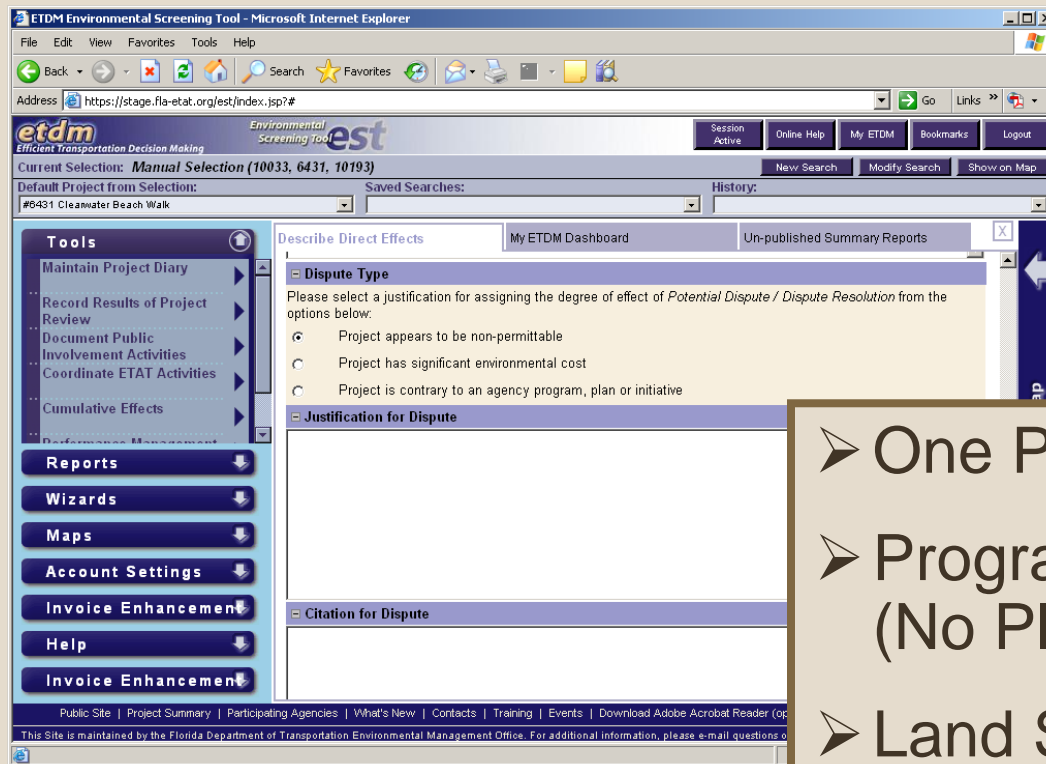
ETDM Environmental Screening Tool - Microsoft Internet Explorer

File Edit View Favorites Tools Help

Back Search Favorites

Address https://stage.fla-etat.org/est/index.jsp?#

Go Links

etdm Efficient Transportation Decision Making

Environmental Screening Tool est

Session Active | Online Help | My ETDM | Bookmarks | Logout

Current Selection: Manual Selection (10033, 6431, 10193)

New Search | Modify Search | Show on Map

Default Project from Selection: #6431 Clearwater Beach Walk

Saved Searches:

History:

Tools

Maintain Project Diary

Record Results of Project Review

Document Public Involvement Activities

Coordinate ETAT Activities

Cumulative Effects

Reports

Wizards

Maps

Account Settings

Invoice Enhancemen

Help

Invoice Enhancemen

Describe Direct Effects | My ETDM Dashboard | Un-published Summary Reports

Dispute Type

Please select a justification for assigning the degree of effect of Potential Dispute / Dispute Resolution from the options below:

Project appears to be non-permittable

Project has significant environmental cost

Project is contrary to an agency program, plan or initiative

Justification for Dispute

Citation for Dispute

Public Site | Project Summary | Participating Agencies | What's New | Contacts | Training | Events | Download Adobe Acrobat Reader (op

This Site is maintained by the Florida Department of Transportation Environmental Management Office. For additional information, please e-mail questions o

➢One P

➢Progra (No Pl

➢Land S